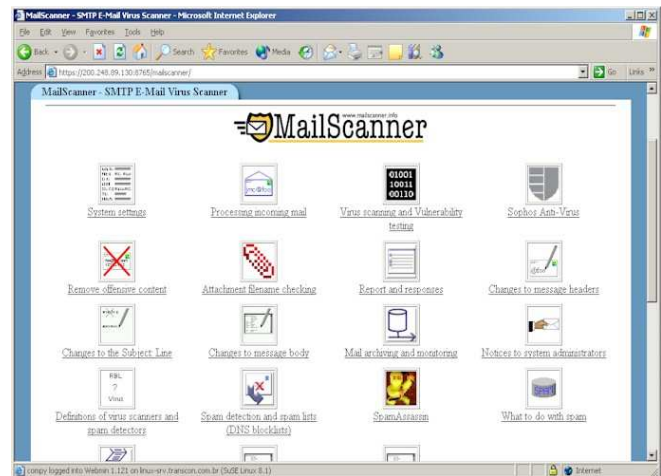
MailScanner - SMTP E-Mail Virus Scanner - Microsoft Internet Explorer

File Edit View Favorites Tools Help

Back Search Favorites Media

Address https://200.248.89.130:8765/mailscanner/ Go Links

MailScanner - SMTP E-Mail Virus Scanner

www.mailscanner.info
MailScanner

System settings

Processing incoming mail

01001
10011
00110

Virus scanning and Vulnerability testing

Sophos Anti-Virus

Remove offensive content

Attachment filename checking

Report and responses

Changes to message headers

Changes to the Subject: Line

Changes to message body

Mail archiving and monitoring

Notices to system administrators

RBL
?
Virus

Definitions of virus scanners and spam detectors

Spam detection and spam lists (DNS blocklists)

SpamAssassin

What to do with spam

conpy logged into Webmin 1.121 on linux-srv.transcon.com.br (SuSE Linux 8.1)

Internet